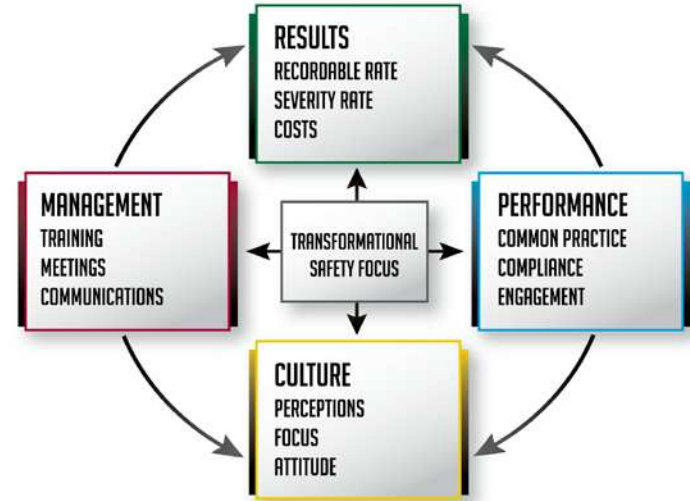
RESULTS
RECORDABLE RATE
SEVERITY RATE
COSTS

MANAGEMENT
TRAINING
MEETINGS
COMMUNICATIONS

TRANSFORMATIONAL SAFETY FOCUS

PERFORMANCE
COMMON PRACTICE
COMPLIANCE
ENGAGEMENT

CULTURE
PERCEPTIONS
FOCUS
ATTITUDE